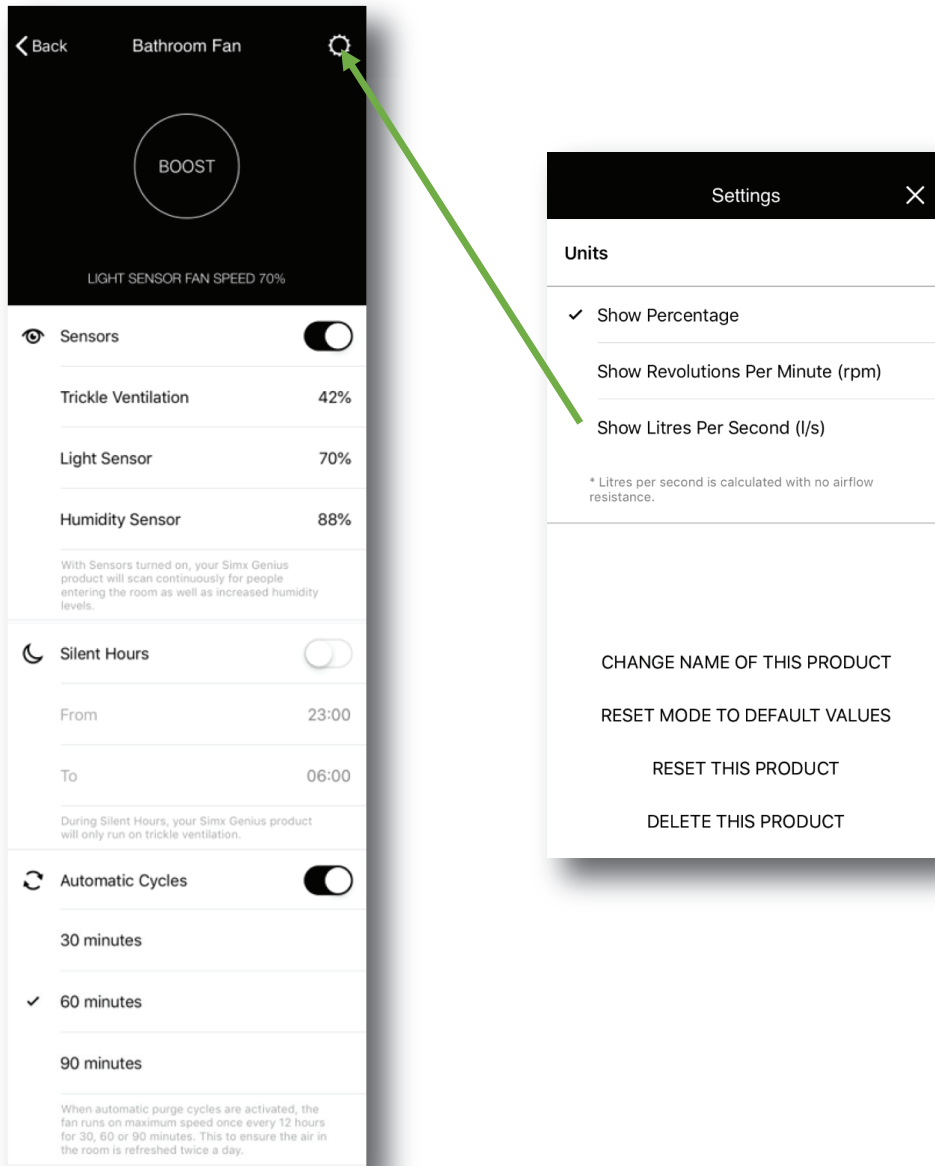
Back Bathroom Fan

BOOST

LIGHT SENSOR FAN SPEED 70%

Sensors

Trickle Ventilation 42%

Light Sensor 70%

Humidity Sensor 88%

With Sensors turned on, your Simx Genius product will scan continuously for people entering the room as well as increased humidity levels.

Silent Hours

From 23:00

To 06:00

During Silent Hours, your Simx Genius product will only run on trickle ventilation.

Automatic Cycles

30 minutes

✓ 60 minutes

90 minutes

When automatic purge cycles are activated, the fan runs on maximum speed once every 12 hours for 30, 60 or 90 minutes. This to ensure the air in the room is refreshed twice a day.

Settings

Units

✓ Show Percentage

Show Revolutions Per Minute (rpm)

Show Litres Per Second (l/s)

* Litres per second is calculated with no airflow resistance.

CHANGE NAME OF THIS PRODUCT

RESET MODE TO DEFAULT VALUES

RESET THIS PRODUCT

DELETE THIS PRODUCT